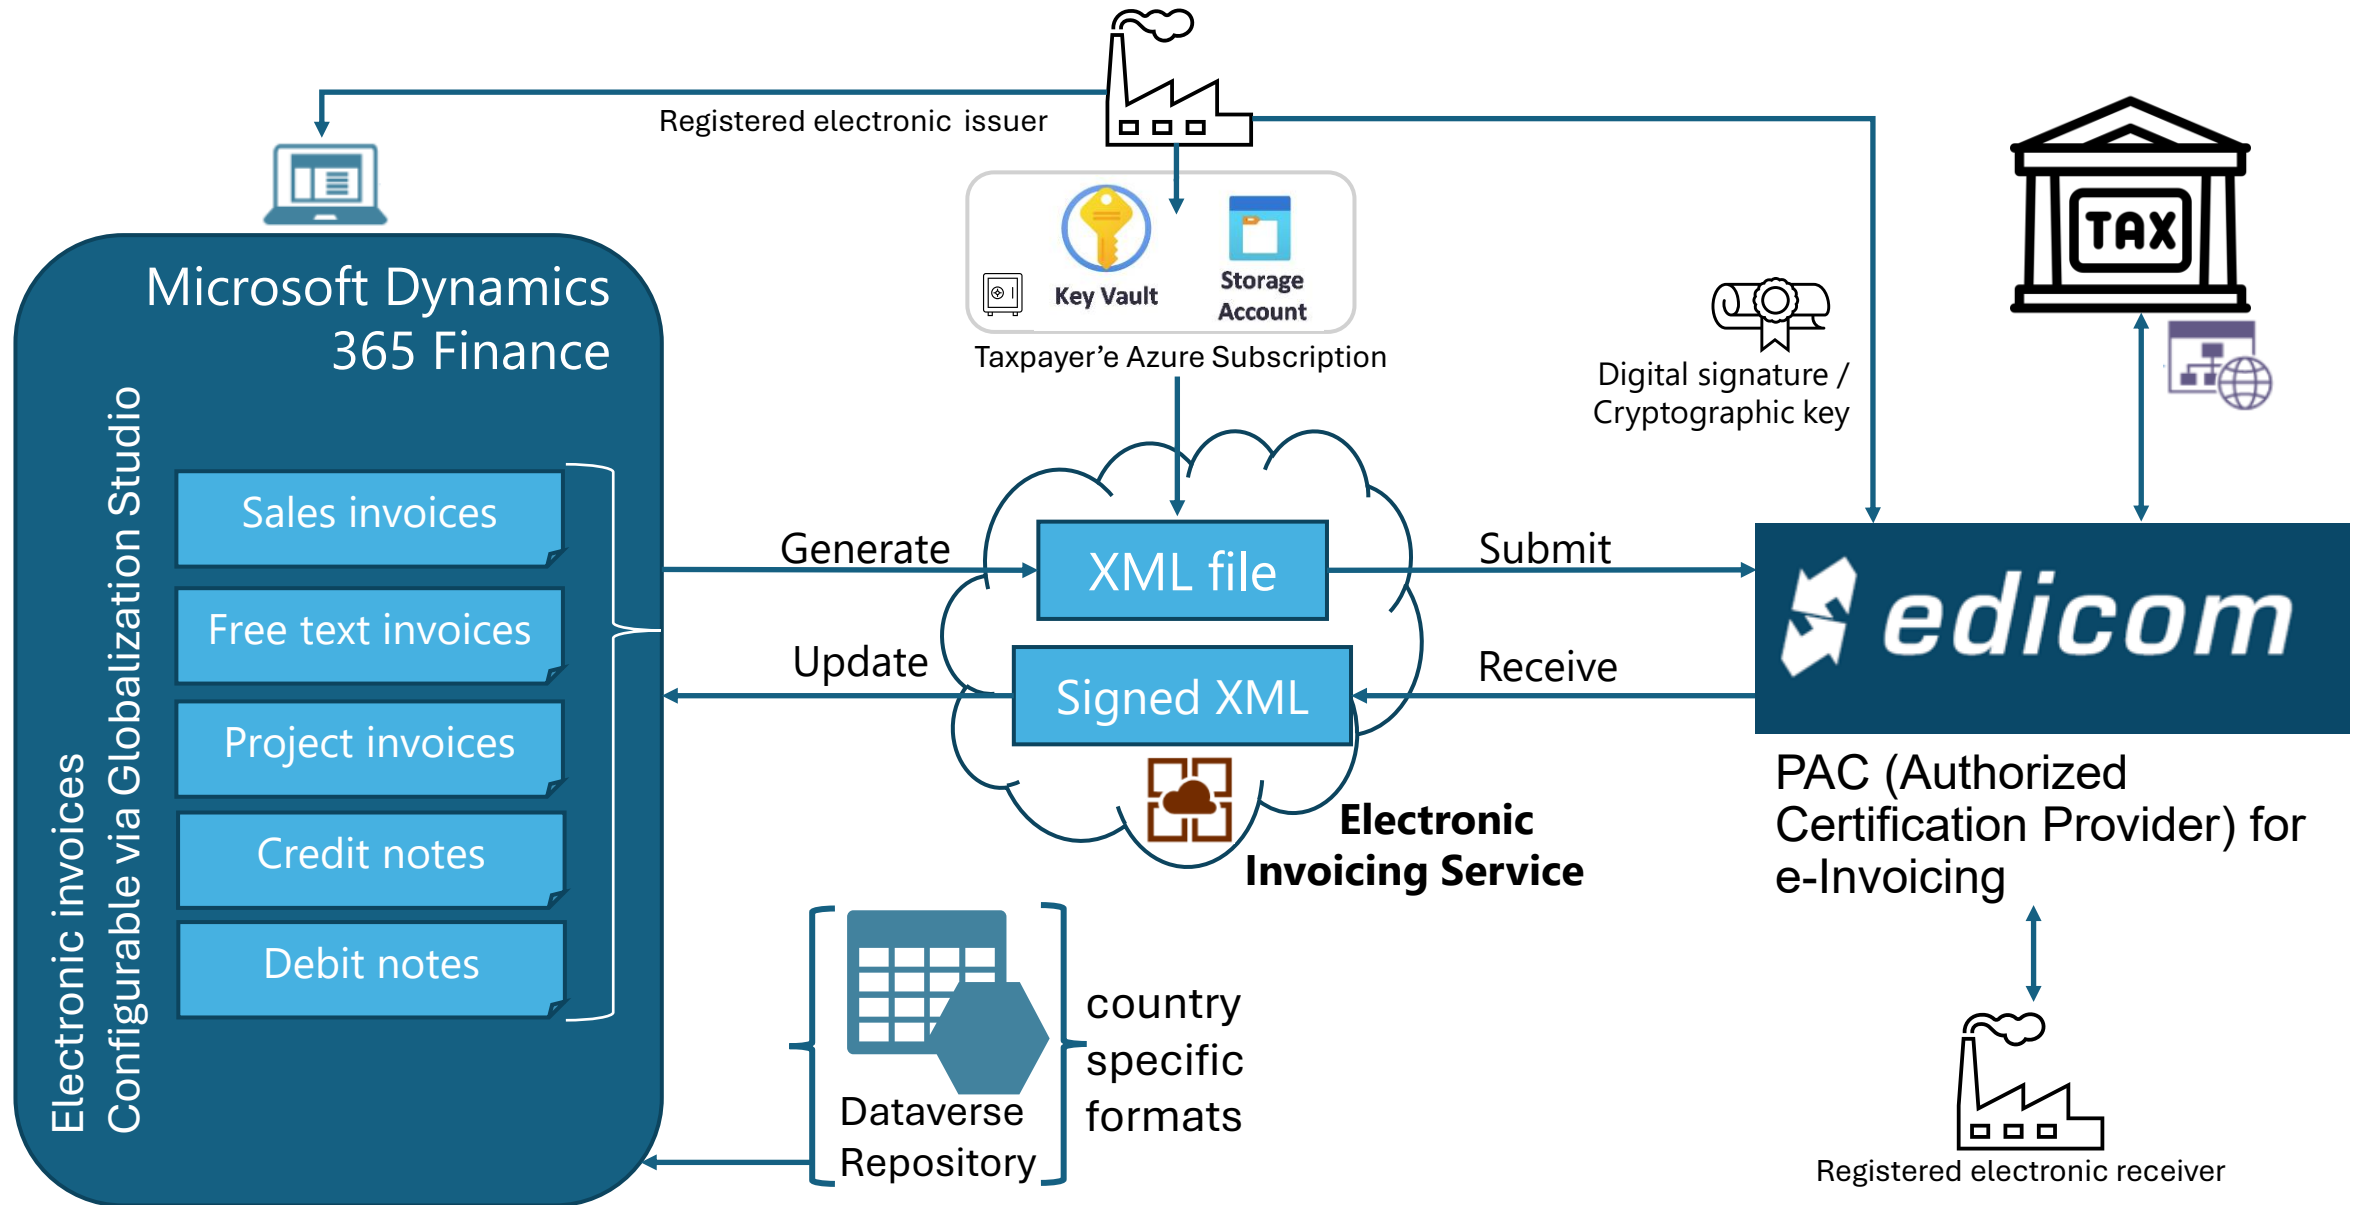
Registered electronic issuer

Key Vault

Storage Account

Taxpayer'e Azure Subscription

TAX

Digital signature / Cryptographic key

Microsoft Dynamics 365 Finance

Electronic invoices Configurable via Globalization Studio

Sales invoices

Free text invoices

Project invoices

Credit notes

Debit notes

Generate

Update

XML file

Signed XML

Submit

Receive

edicom

PAC (Authorized Certification Provider) for e-Invoicing

Electronic Invoicing Service

Dataverse Repository

country specific formats

Registered electronic receiver